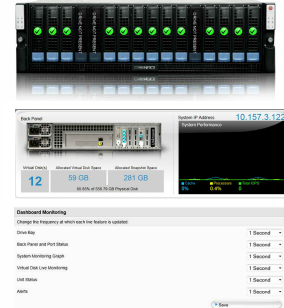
Back Panel

System IP Address 10.157.3.12

System Performance

Virtual Disk(s) 12

Allocated Virtual Disk Space 59 GB

Allocated Snapshot Space 281 GB

60.65% of 556.78 GB Physical Disk

Dashboard Monitoring

Change the frequency at which each live feature is updated:

| | |
|---|---|
| Drive Bay | 1 Second |
| Back Panel and Port Status | 1 Second |
| System Monitoring Graph | 1 Second |
| Virtual Disk Live Monitoring | 1 Second |
| Unit Status | 1 Second |
| Alerts | 1 Second |

Save